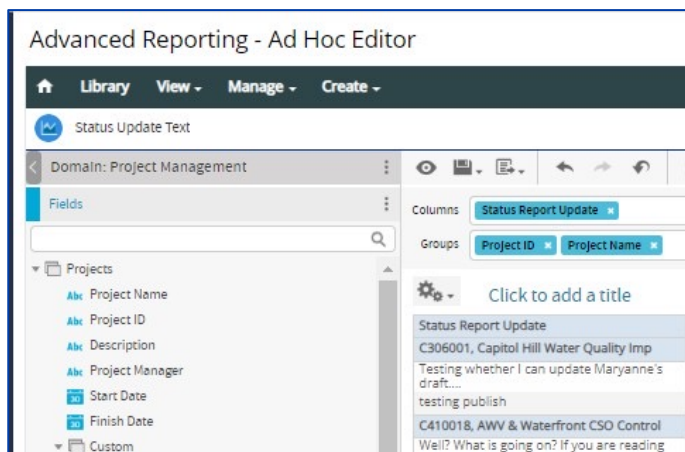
Advanced Reporting - Ad Hoc Editor

Library View Manage Create

Status Update Text

Domain: Project Management

Fields

Projects
Abc Project Name
Abc Project ID
Abc Description
Abc Project Manager
30 Start Date
30 Finish Date
Custom

Columns Status Report Update ×

Groups Project ID × Project Name ×

Click to add a title

Status Report Update
C306001, Capitol Hill Water Quality Imp
Testing whether I can update Maryanne's draft....
testing publish
C410018, AWV & Waterfront CSO Control
Well? What is going on? If you are reading